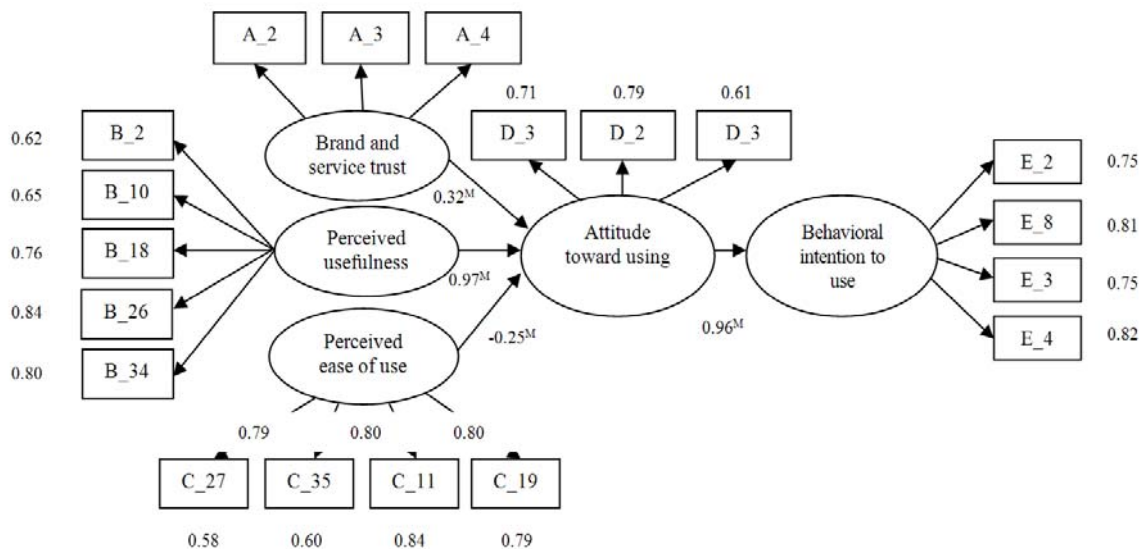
A_2
A_3
A_4

Brand and service trust

0.71 D_3
0.79 D_2
0.61 D_3

0.62 B_2
0.65 B_10
0.76 B_18
0.84 B_26
0.80 B_34

$0.32^{M}$

Perceived usefulness

$0.97^{M}$

Attitude toward using

Behavioral intention to use

E_2 0.75
E_8 0.81
E_3 0.75
E_4 0.82

Perceived ease of use

$-0.25^{M}$

$0.96^{M}$

0.79
0.80
0.80

C_27
C_35
C_11
C_19

0.58
0.60
0.84
0.79